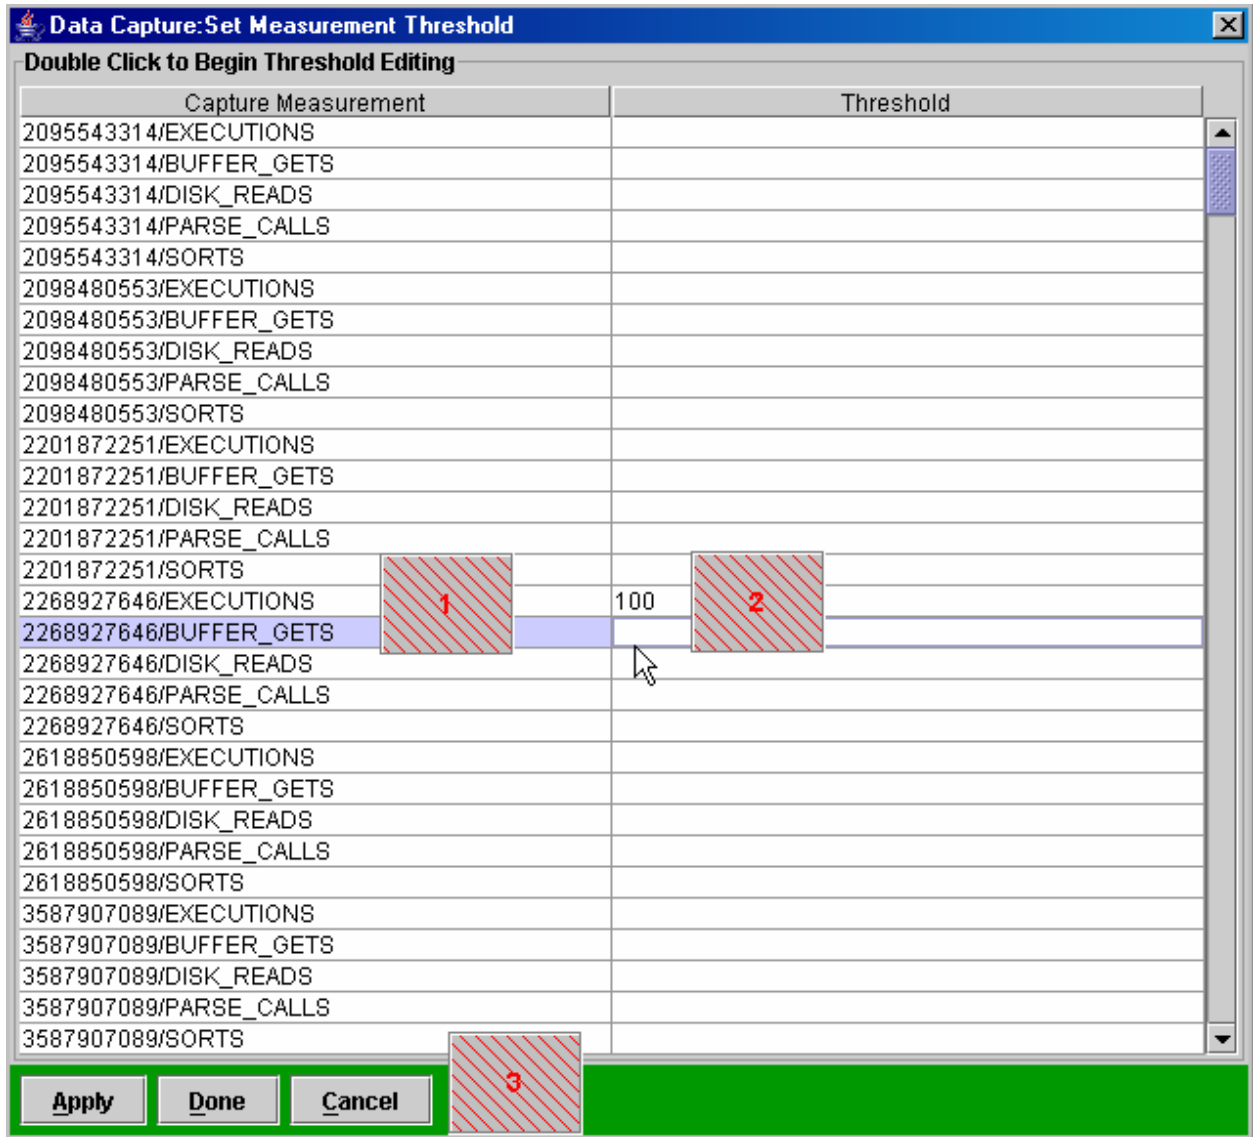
Data Capture:Set Measurement Threshold

Double Click to Begin Threshold Editing

| Capture Measurement | Threshold |
|---|---|
| 2095543314/EXECUTIONS | |
| 2095543314/BUFFER_GETS | |
| 2095543314/DISK_READS | |
| 2095543314/PARSE_CALLS | |
| 2095543314/SORTS | |
| 2098480553/EXECUTIONS | |
| 2098480553/BUFFER_GETS | |
| 2098480553/DISK_READS | |
| 2098480553/PARSE_CALLS | |
| 2098480553/SORTS | |
| 2201872251/EXECUTIONS | |
| 2201872251/BUFFER_GETS | |
| 2201872251/DISK_READS | |
| 2201872251/PARSE_CALLS | |
| 2201872251/SORTS | |
| 2268927646/EXECUTIONS | 100 |
| 2268927646/BUFFER_GETS | |
| 2268927646/DISK_READS | |
| 2268927646/PARSE_CALLS | |
| 2268927646/SORTS | |
| 2618850598/EXECUTIONS | |
| 2618850598/BUFFER_GETS | |
| 2618850598/DISK_READS | |
| 2618850598/PARSE_CALLS | |
| 2618850598/SORTS | |
| 3587907089/EXECUTIONS | |
| 3587907089/BUFFER_GETS | |
| 3587907089/DISK_READS | |
| 3587907089/PARSE_CALLS | |
| 3587907089/SORTS | |

1
2
3

Apply Done Cancel